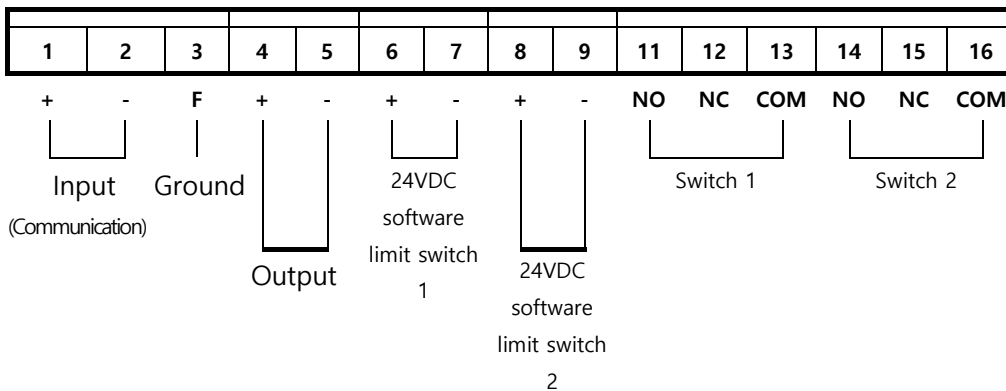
| 1 | 2 | 3 | 4 | 5 | 6 | 7 | 8 | 9 | 11 | 12 | 13 | 14 | 15 | 16 |
|---|---|---|---|---|---|---|---|---|---|---|---|---|---|---|
| + | - | F | + | - | + | - | + | - | NO | NC | COM | NO | NC | COM |

Input (Communication)

Ground

Output

24VDC software limit switch 1

24VDC software limit switch 2

Switch 1

Switch 2